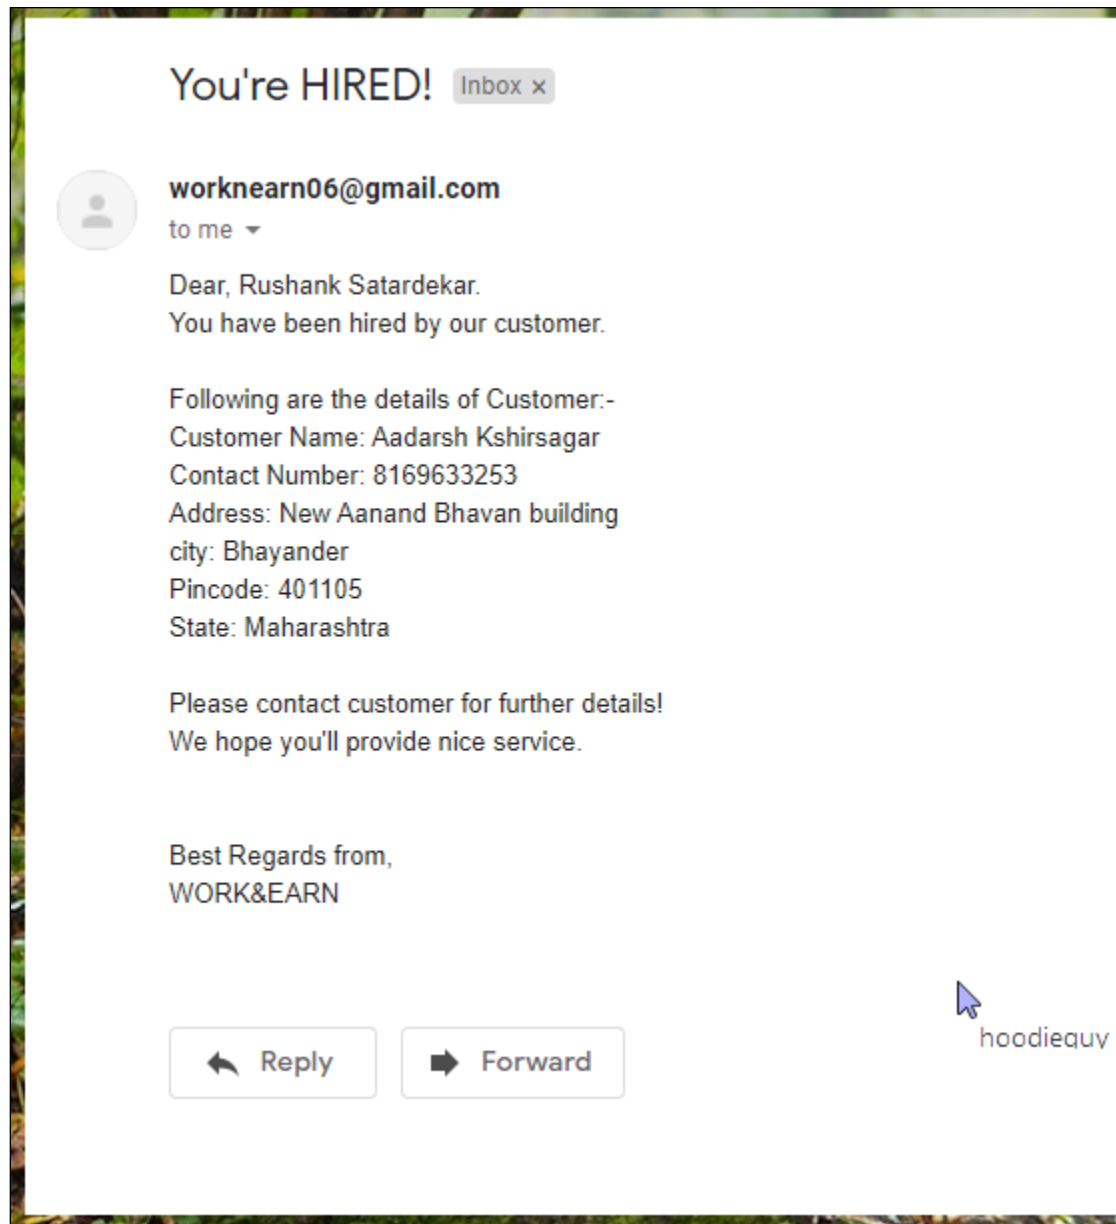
You're HIRED! Inbox ×

worknearn06@gmail.com
to me

Dear, Rushank Satardekar.
You have been hired by our customer.

Following are the details of Customer:-
Customer Name: Aadarsh Kshirsagar
Contact Number: 8169633253
Address: New Aanand Bhavan building
city: Bhayander
Pincode: 401105
State: Maharashtra

Please contact customer for further details!
We hope you'll provide nice service.

Best Regards from,
WORK&EARN

Reply
Forward

hoodieguy